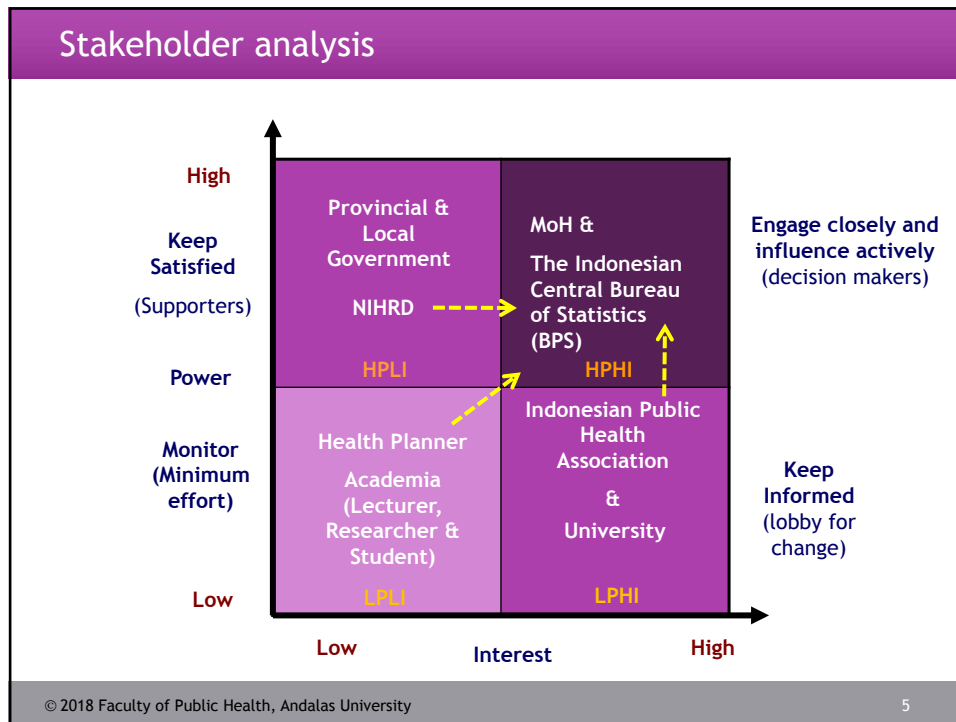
Stakeholder analysis

High

Keep Satisfied

(Supporters)

Power

Monitor (Minimum effort)

Low

Provincial & Local Government

NIHRD

HPLI

MoH &

The Indonesian Central Bureau of Statistics (BPS)

HPHI

Engage closely and influence actively (decision makers)

Health Planner

Academia (Lecturer, Researcher & Student)

LPLI

Indonesian Public Health Association

&

University

LPHI

Keep Informed (lobby for change)

Low

Interest

High

© 2018 Faculty of Public Health, Andalas University

5